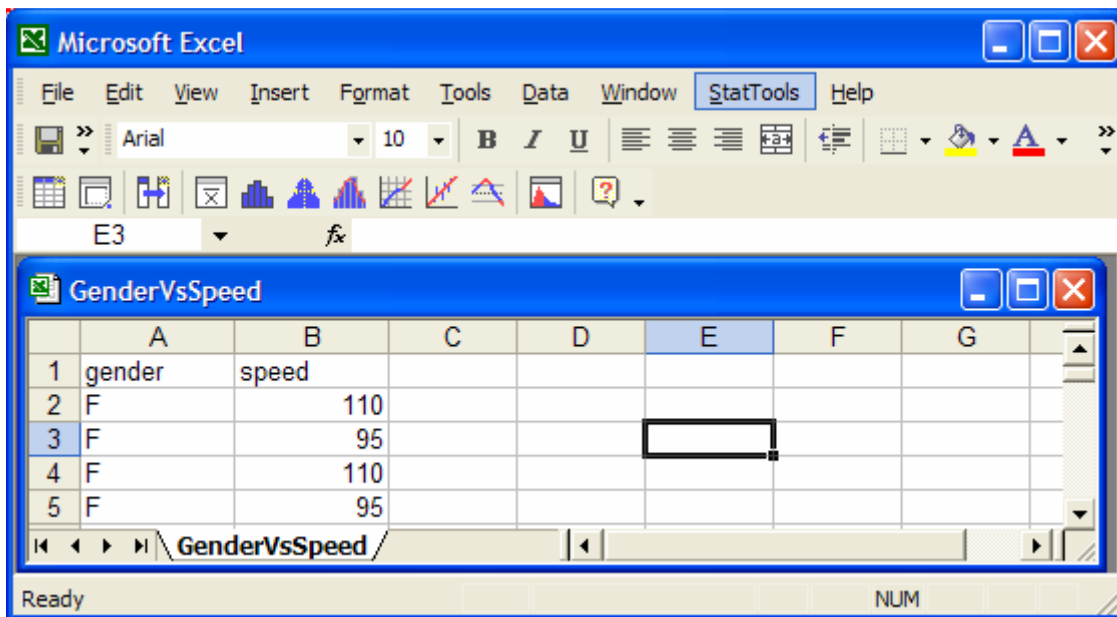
Microsoft Excel

File Edit View Insert Format Tools Data Window StatTools Help

Arial 10 B I U A

E3 fx

GenderVsSpeed

| | A | B | C | D | E | F | G |
|---|---|---|---|---|---|---|---|
| 1 | gender | speed | | | | | |
| 2 | F | 110 | | | | | |
| 3 | F | 95 | | | | | |
| 4 | F | 110 | | | | | |
| 5 | F | 95 | | | | | |

GenderVsSpeed

Ready NUM